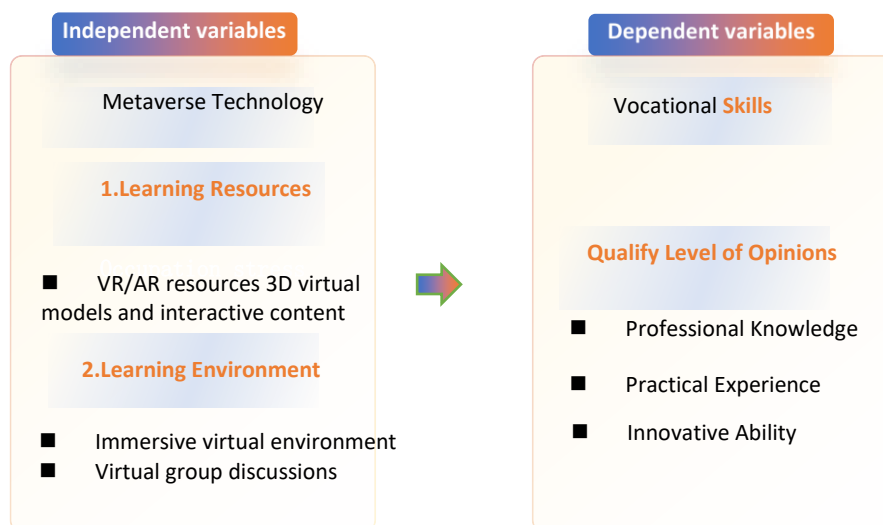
Independent variables

Metaverse Technology

1.Learning Resources

■ VR/AR resources 3D virtual models and interactive content

2.Learning Environment

■ Immersive virtual environment
■ Virtual group discussions

Dependent variables

Vocational Skills

Qualify Level of Opinions

■ Professional Knowledge
■ Practical Experience
■ Innovative Ability